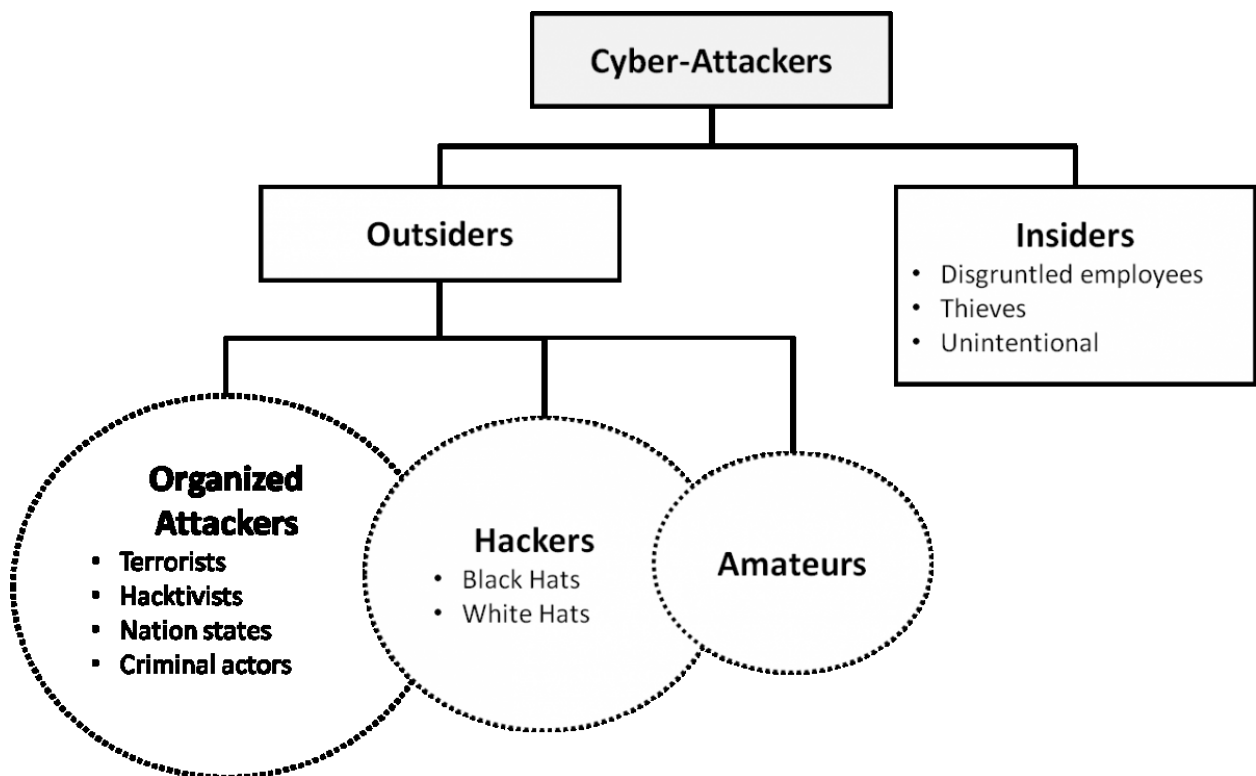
Cyber-Attackers

Outsiders

Insiders
• Disgruntled employees
• Thieves
• Unintentional

Organized Attackers
• Terrorists
• Hacktivists
• Nation states
• Criminal actors

Hackers
• Black Hats
• White Hats

Amateurs